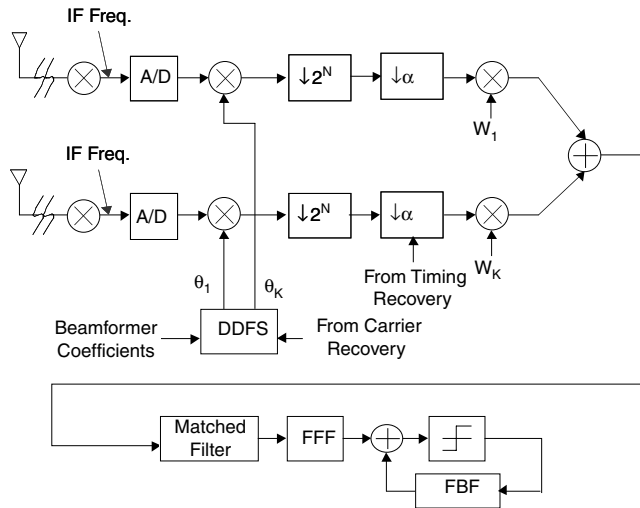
IF Freq.

A/D

$\downarrow 2^N$

$\downarrow \alpha$

$W_1$

IF Freq.

A/D

$\downarrow 2^N$

$\downarrow \alpha$

$W_K$

From Timing Recovery

$\theta_1$

$\theta_K$

Beamformer Coefficients

DDFS

From Carrier Recovery

Matched Filter

FFF

FBF